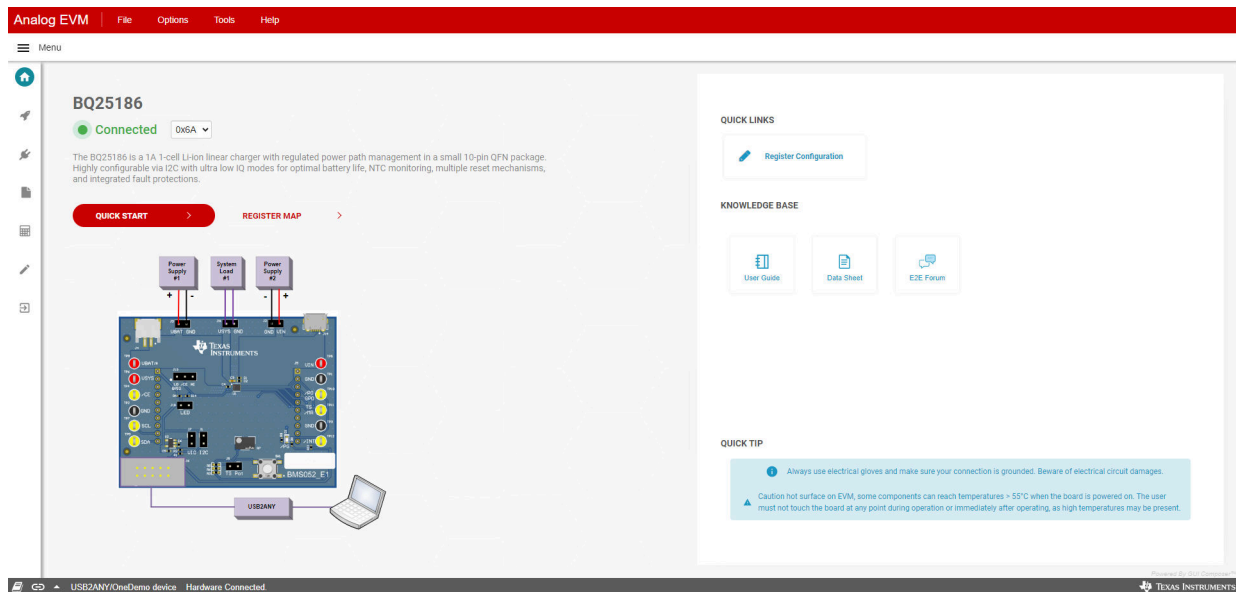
Analog EVM File Options Tools Help

Menu

BQ25186

Connected 0x6A

The BQ25186 is a 1A 1-cell Li-ion linear charger with regulated power path management in a small 10-pin QFN package. Highly configurable via I2C with ultra low IQ modes for optimal battery life, NTC monitoring, multiple reset mechanisms, and integrated fault protections.

QUICK START >

REGISTER MAP >

Power Supply #1

System Load #1

Power Supply #2

+ - - +

VBAT GND VSYS GND GND VIN

TEXAS INSTRUMENTS

VBAT VSYS /CE GND SCL SDA

LED I2C

BMS052_E1

USB2ANY

QUICK LINKS

Register Configuration

KNOWLEDGE BASE

User Guide

Data Sheet

E2E Forum

QUICK TIP

Always use electrical gloves and make sure your connection is grounded. Beware of electrical circuit damages.

Caution hot surface on EVM, some components can reach temperatures > 55°C when the board is powered on. The user must not touch the board at any point during operation or immediately after operating, as high temperatures may be present.

USB2ANY/OneDemo device Hardware Connected.

TEXAS INSTRUMENTS